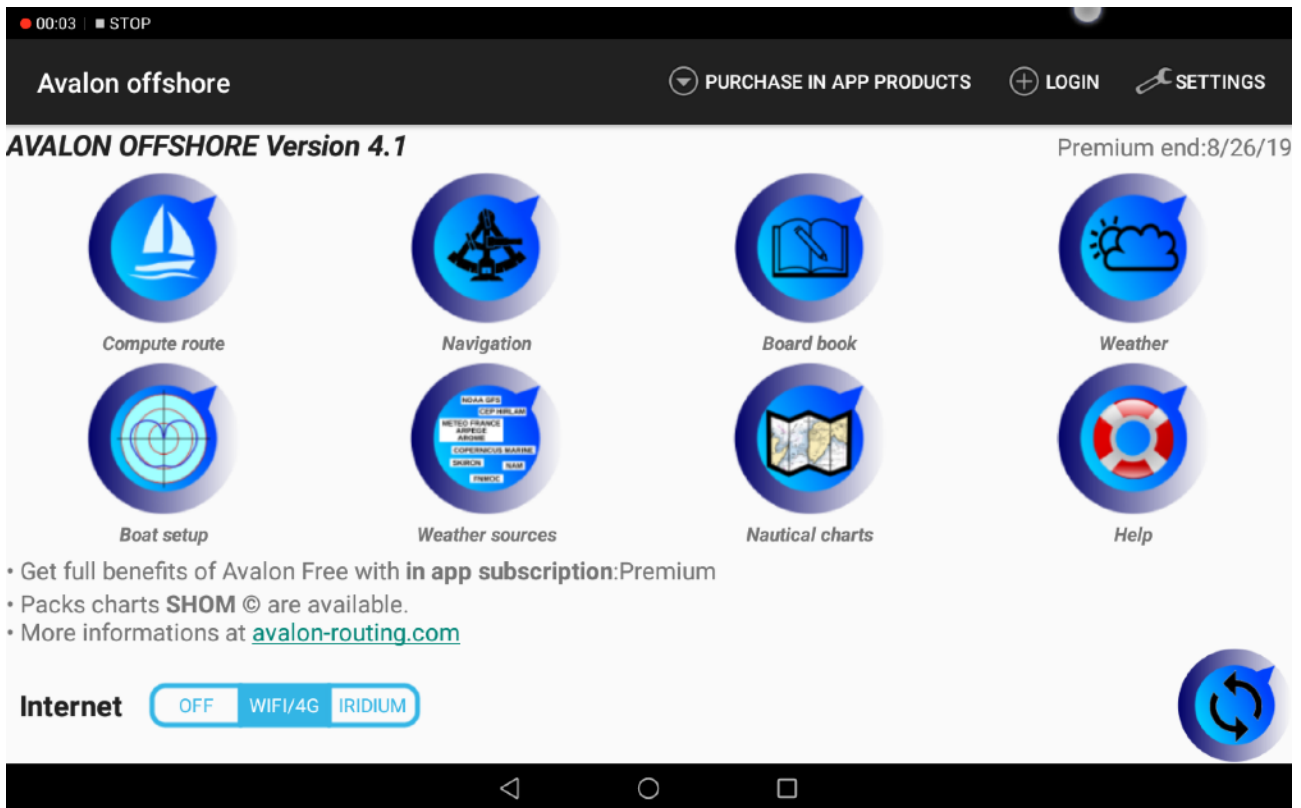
00:03 | STOP

Avalon offshore

PURCHASE IN APP PRODUCTS

LOGIN

SETTINGS

AVALON OFFSHORE Version 4.1

Premium end:8/26/19

Compute route

Navigation

Board book

Weather

Boat setup

NOAA GFS
CEP HIRLAM
METEO FRANCE ARPEGE AROME
COPERNICUS MARINE
SKIRON
NAM
FNMOC

Weather sources

Nautical charts

Help

• Get full benefits of Avalon Free with **in app subscription**:Premium
• Packs charts **SHOM** © are available.
• More informations at avalon-routing.com

Internet

| OFF | WIFI/4G | IRIDIUM |
|---|---|---|